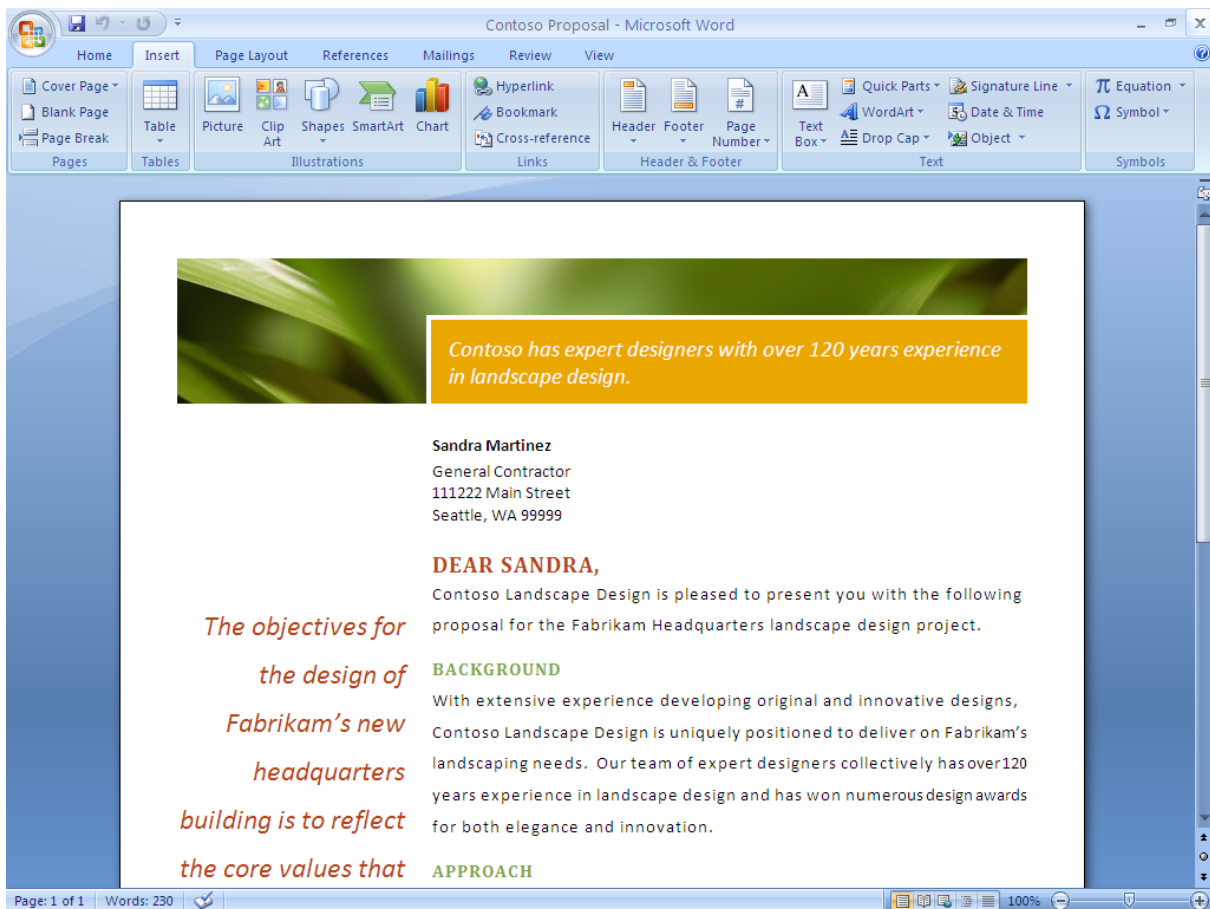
Contoso Proposal - Microsoft Word

Home Insert Page Layout References Mailings Review View

Cover Page
Blank Page
Page Break
Pages

Table
Tables

Picture Clip Art Shapes SmartArt Chart
Illustrations

Hyperlink
Bookmark
Cross-reference
Links

Header Footer Page Number
Header & Footer

Text Box
Quick Parts
WordArt
Drop Cap
Signature Line
Date & Time
Object
Text

Equation
Symbol
Symbols

Contoso has expert designers with over 120 years experience in landscape design.

Sandra Martinez
General Contractor
111222 Main Street
Seattle, WA 99999

DEAR SANDRA,

Contoso Landscape Design is pleased to present you with the following proposal for the Fabrikam Headquarters landscape design project.

The objectives for the design of Fabrikam's new headquarters building is to reflect the core values that

BACKGROUND

With extensive experience developing original and innovative designs, Contoso Landscape Design is uniquely positioned to deliver on Fabrikam's landscaping needs. Our team of expert designers collectively has over 120 years experience in landscape design and has won numerous design awards for both elegance and innovation.

APPROACH

Page: 1 of 1 Words: 230 100%